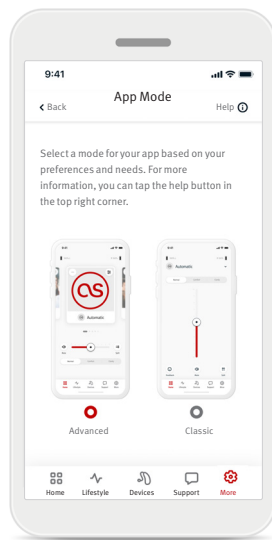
9:41

Back

App Mode

Help

Select a mode for your app based on your preferences and needs. For more information, you can tap the help button in the top right corner.

Automatic

Automatic

Advanced

Classic

Home

Lifestyle

Devices

Support

More